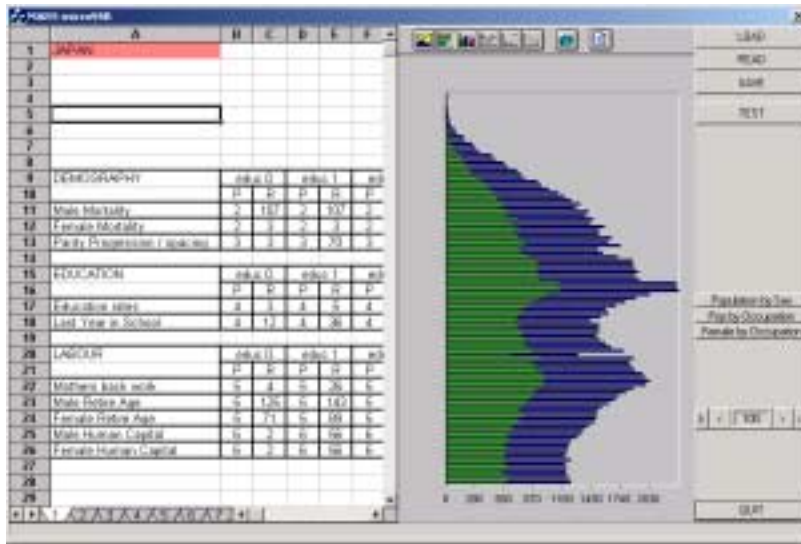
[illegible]

| | A | B | C | D | E | F |
|---|---|---|---|---|---|---|
| 1 | JAPAN | | | | | |
| 2 | | | | | | |
| 3 | | | | | | |
| 4 | | | | | | |
| 5 | | | | | | |
| 6 | | | | | | |
| 7 | | | | | | |
| 8 | | | | | | |
| 9 | DEMOGRAPHY | educ 0 | | educ 1 | | ed |
| 10 | | P | R | P | R | P |
| 11 | Male Mortality | 2 | 187 | 2 | 107 | 2 |
| 12 | Female Mortality | 2 | 3 | 2 | 3 | 2 |
| 13 | Parity Progression / spacing | 3 | 3 | 3 | 73 | 3 |
| 14 | | | | | | |
| 15 | EDUCATION | educ 0 | | educ 1 | | ed |
| 16 | | P | R | P | R | P |
| 17 | Education rates | 4 | 3 | 4 | 5 | 4 |
| 18 | Last Year in School | 4 | 12 | 4 | 38 | 4 |
| 19 | | | | | | |
| 20 | LABOUR | educ 0 | | educ 1 | | ed |
| 21 | | P | R | P | R | P |
| 22 | Mothers back work | 5 | 4 | 5 | 26 | 5 |
| 23 | Male Retire Age | 5 | 126 | 5 | 142 | 5 |
| 24 | Female Retire Age | 5 | 71 | 5 | 88 | 5 |
| 25 | Male Human Capital | 6 | 2 | 6 | 98 | 6 |
| 26 | Female Human Capital | 6 | 2 | 6 | 98 | 6 |
| 27 | | | | | | |
| 28 | | | | | | |
| 29 | | | | | | |

0 350 700 1050 1400 1750 2100

LOAD
READ
SAVE
TEST
Population by Sex
Pop by Occupation
Female by Occupation
1990
QUIT